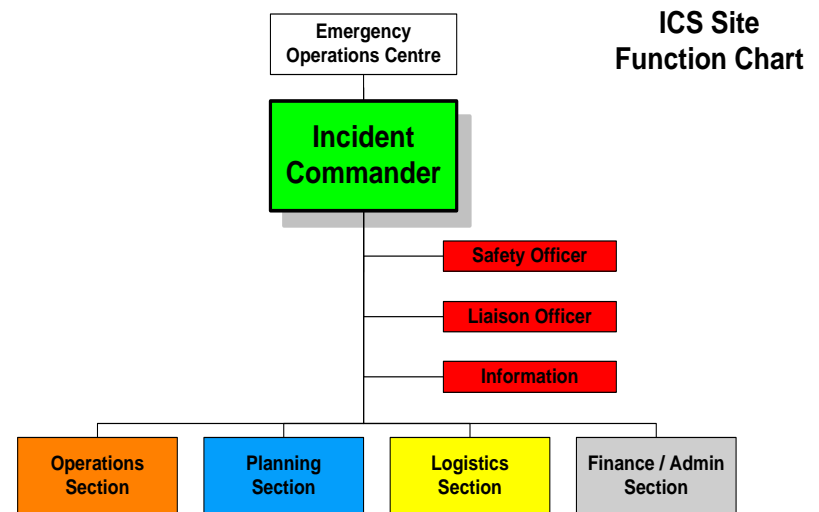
ICS Site Function Chart

Emergency Operations Centre

Incident Commander

Safety Officer

Liaison Officer

Information

Operations Section

Planning Section

Logistics Section

Finance / Admin Section